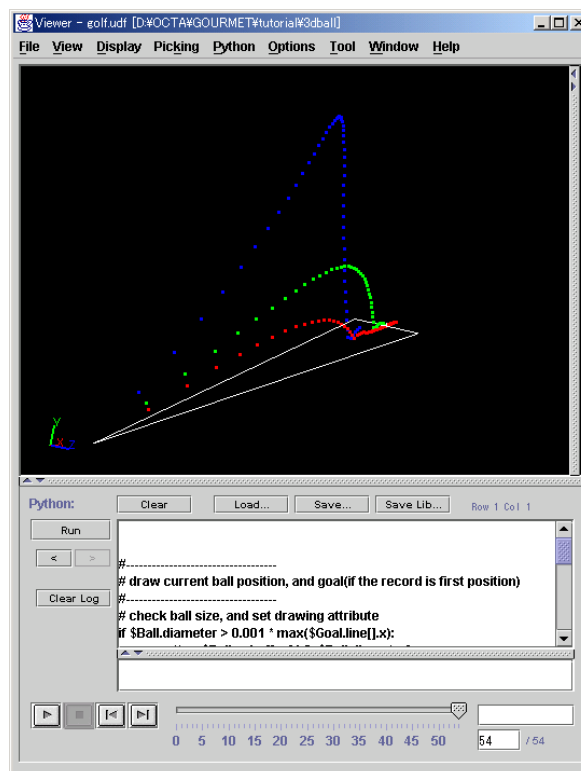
Viewer - golf.udf [D:¥OCTA¥GOURMET¥tutorial¥3dball]

File View Display Picking Python Options Tool Window Help

Y
X Z

Python: Clear Load... Save... Save Lib... Row 1 Col 1

Run

< >

Clear Log

#-----------------------------------
# draw current ball position, and goal(if the record is first position)
#-----------------------------------
# check ball size, and set drawing attribute
if $Ball.diameter > 0.001 * max($Goal.line[].x):
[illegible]

0 5 10 15 20 25 30 35 40 45 50

54 / 54